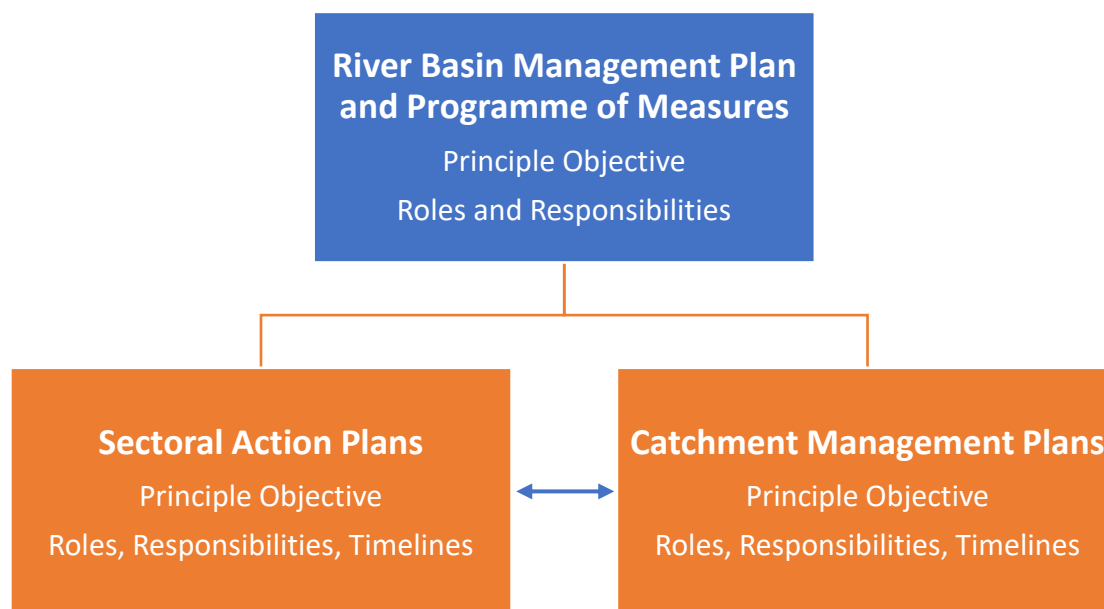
River Basin Management Plan and Programme of Measures

Principle Objective

Roles and Responsibilities

Sectoral Action Plans

Principle Objective

Roles, Responsibilities, Timelines

Catchment Management Plans

Principle Objective

Roles, Responsibilities, Timelines